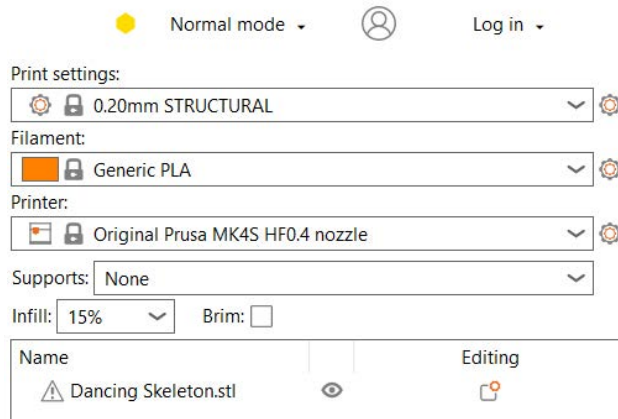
Normal mode

Log in

Print settings:

0.20mm STRUCTURAL

Filament:

Generic PLA

Printer:

Original Prusa MK4S HF0.4 nozzle

Supports: None

Infill: 15%

Brim:

| Name | | Editing |
|---|---|---|
| Dancing Skeleton.stl | | |